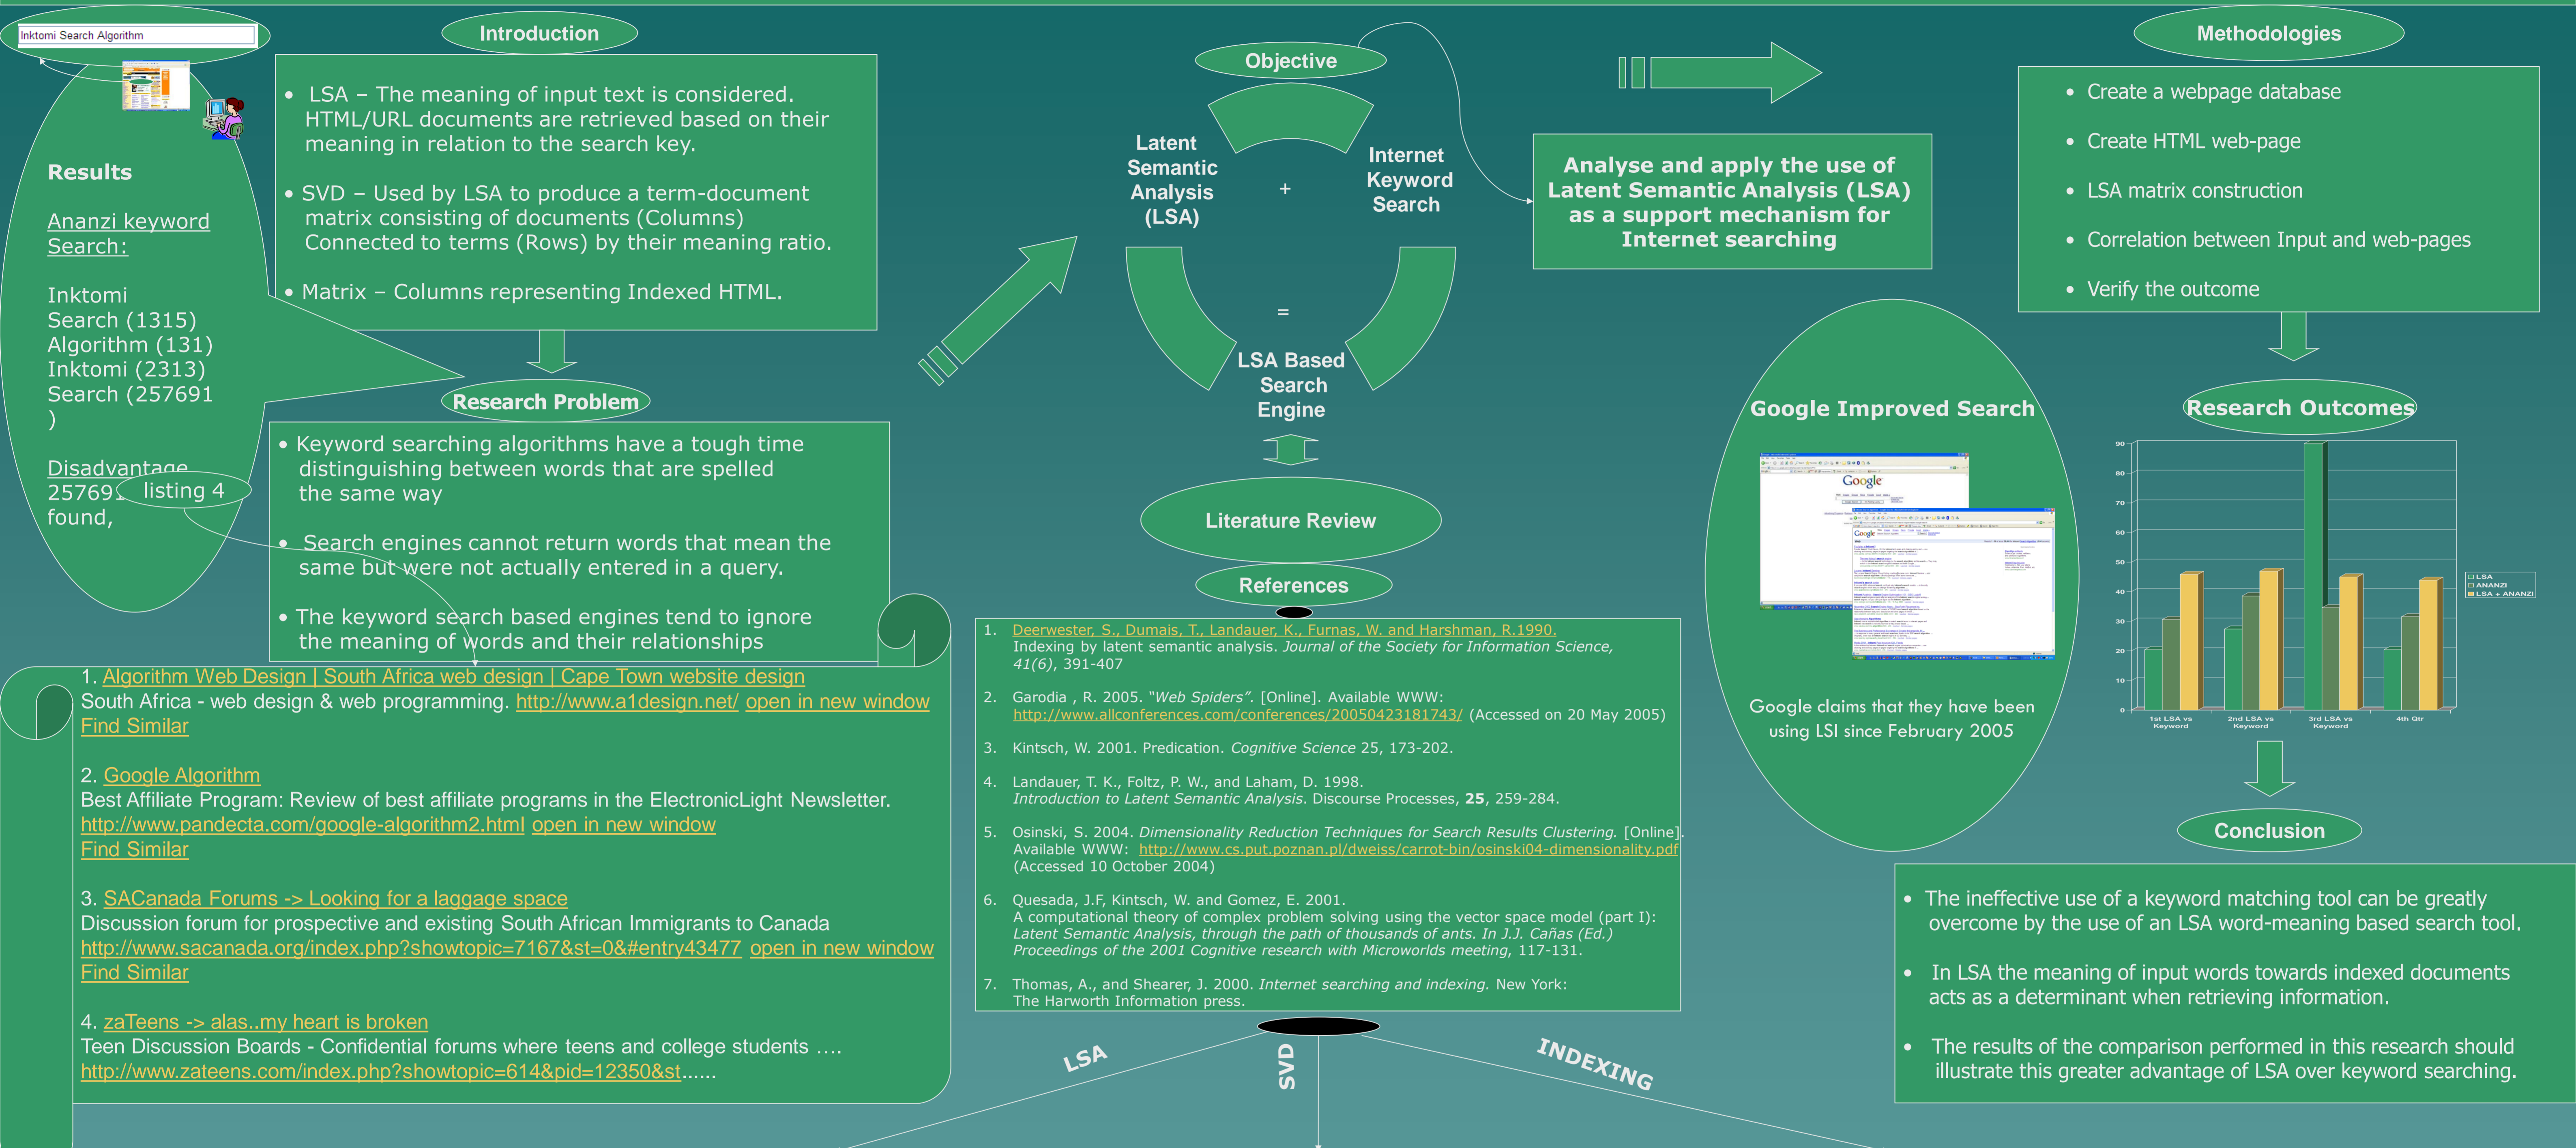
Inktomi Search Algorithm

Results

Ananzi keyword Search:

Inktomi Search (1315) Algorithm (131) Inktomi (2313) Search (257691 )

Disadvantage 25769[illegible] listing 4 found,

Introduction

• LSA – The meaning of input text is considered. HTML/URL documents are retrieved based on their meaning in relation to the search key.

• SVD – Used by LSA to produce a term-document matrix consisting of documents (Columns) Connected to terms (Rows) by their meaning ratio.

• Matrix – Columns representing Indexed HTML.

Research Problem

• Keyword searching algorithms have a tough time distinguishing between words that are spelled the same way

• Search engines cannot return words that mean the same but were not actually entered in a query.

• The keyword search based engines tend to ignore the meaning of words and their relationships

1. Algorithm Web Design | South Africa web design | Cape Town website design
South Africa - web design & web programming. http://www.a1design.net/ open in new window
Find Similar

2. Google Algorithm
Best Affiliate Program: Review of best affiliate programs in the ElectronicLight Newsletter.
http://www.pandecta.com/google-algorithm2.html open in new window
Find Similar

3. SACanada Forums -> Looking for a laggage space
Discussion forum for prospective and existing South African Immigrants to Canada
http://www.sacanada.org/index.php?showtopic=7167&st=0&#entry43477 open in new window
Find Similar

4. zaTeens -> alas..my heart is broken
Teen Discussion Boards - Confidential forums where teens and college students ….
http://www.zateens.com/index.php?showtopic=614&pid=12350&st......

Objective

Latent Semantic Analysis (LSA)

+

Internet Keyword Search

=

LSA Based Search Engine

Literature Review

References

1. Deerwester, S., Dumais, T., Landauer, K., Furnas, W. and Harshman, R.1990. Indexing by latent semantic analysis. Journal of the Society for Information Science, 41(6), 391-407

2. Garodia , R. 2005. “Web Spiders”. [Online]. Available WWW: http://www.allconferences.com/conferences/20050423181743/ (Accessed on 20 May 2005)

3. Kintsch, W. 2001. Predication. Cognitive Science 25, 173-202.

4. Landauer, T. K., Foltz, P. W., and Laham, D. 1998. Introduction to Latent Semantic Analysis. Discourse Processes, 25, 259-284.

5. Osinski, S. 2004. Dimensionality Reduction Techniques for Search Results Clustering. [Online]. Available WWW: http://www.cs.put.poznan.pl/dweiss/carrot-bin/osinski04-dimensionality.pdf (Accessed 10 October 2004)

6. Quesada, J.F, Kintsch, W. and Gomez, E. 2001. A computational theory of complex problem solving using the vector space model (part I): Latent Semantic Analysis, through the path of thousands of ants. In J.J. Cañas (Ed.) Proceedings of the 2001 Cognitive research with Microworlds meeting, 117-131.

7. Thomas, A., and Shearer, J. 2000. Internet searching and indexing. New York: The Harworth Information press.

LSA

SVD

INDEXING

Analyse and apply the use of Latent Semantic Analysis (LSA) as a support mechanism for Internet searching

Google Improved Search

Google

Google claims that they have been using LSI since February 2005

Methodologies

• Create a webpage database

• Create HTML web-page

• LSA matrix construction

• Correlation between Input and web-pages

• Verify the outcome

Research Outcomes

90
80
70
60
50
40
30
20
10
0

1st LSA vs Keyword
2nd LSA vs Keyword
3rd LSA vs Keyword
4th Qtr

LSA
ANANZI
LSA + ANANZI

Conclusion

• The ineffective use of a keyword matching tool can be greatly overcome by the use of an LSA word-meaning based search tool.

• In LSA the meaning of input words towards indexed documents acts as a determinant when retrieving information.

• The results of the comparison performed in this research should illustrate this greater advantage of LSA over keyword searching.